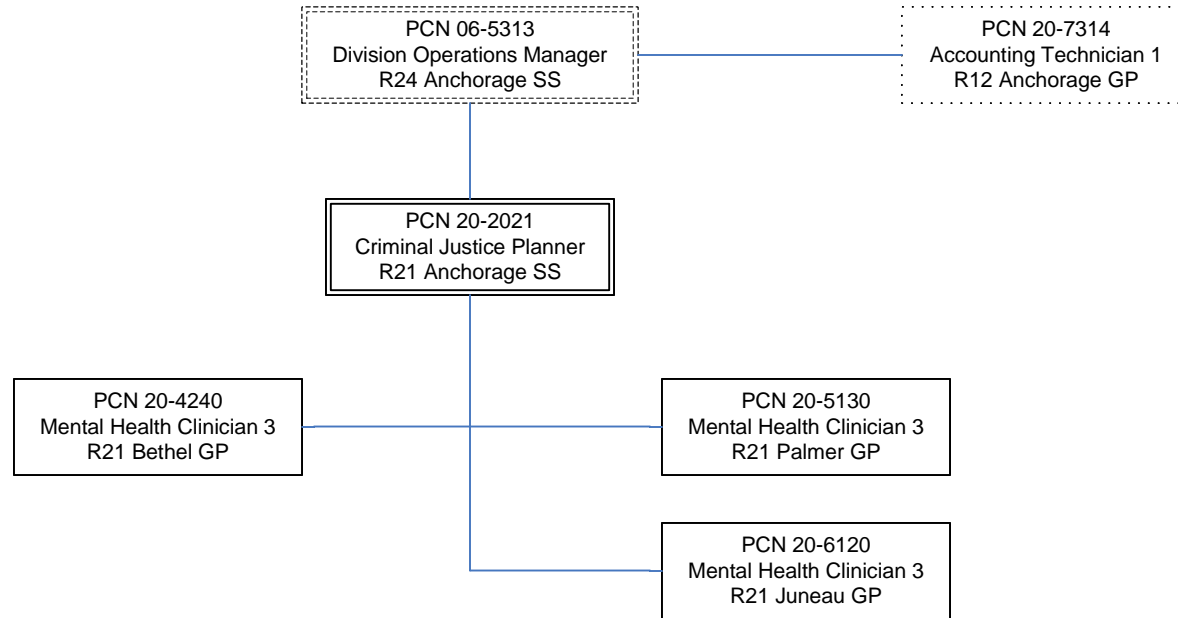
PCN 06-5313
Division Operations Manager
R24 Anchorage SS

PCN 20-7314
Accounting Technician 1
R12 Anchorage GP

PCN 20-2021
Criminal Justice Planner
R21 Anchorage SS

PCN 20-4240
Mental Health Clinician 3
R21 Bethel GP

PCN 20-5130
Mental Health Clinician 3
R21 Palmer GP

PCN 20-6120
Mental Health Clinician 3
R21 Juneau GP